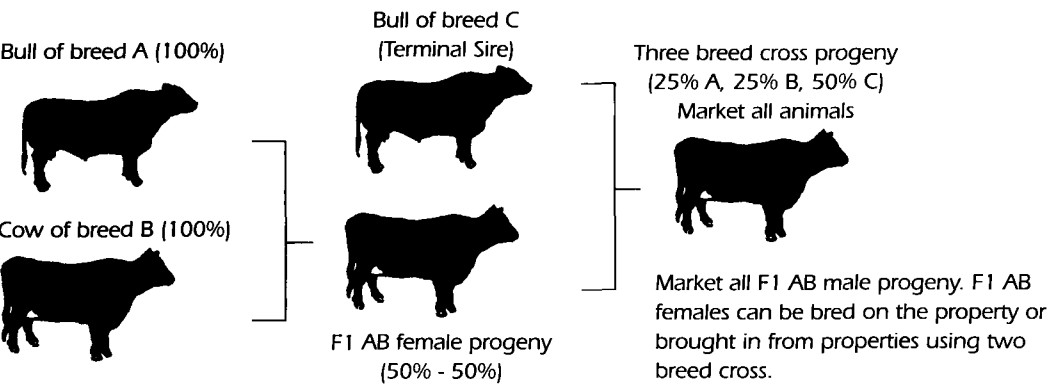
Bull of breed A (100%)

Cow of breed B (100%)

Bull of breed C (Terminal Sire)

F1 AB female progeny (50% - 50%)

Three breed cross progeny (25% A, 25% B, 50% C) Market all animals

Market all F1 AB male progeny. F1 AB females can be bred on the property or brought in from properties using two breed cross.